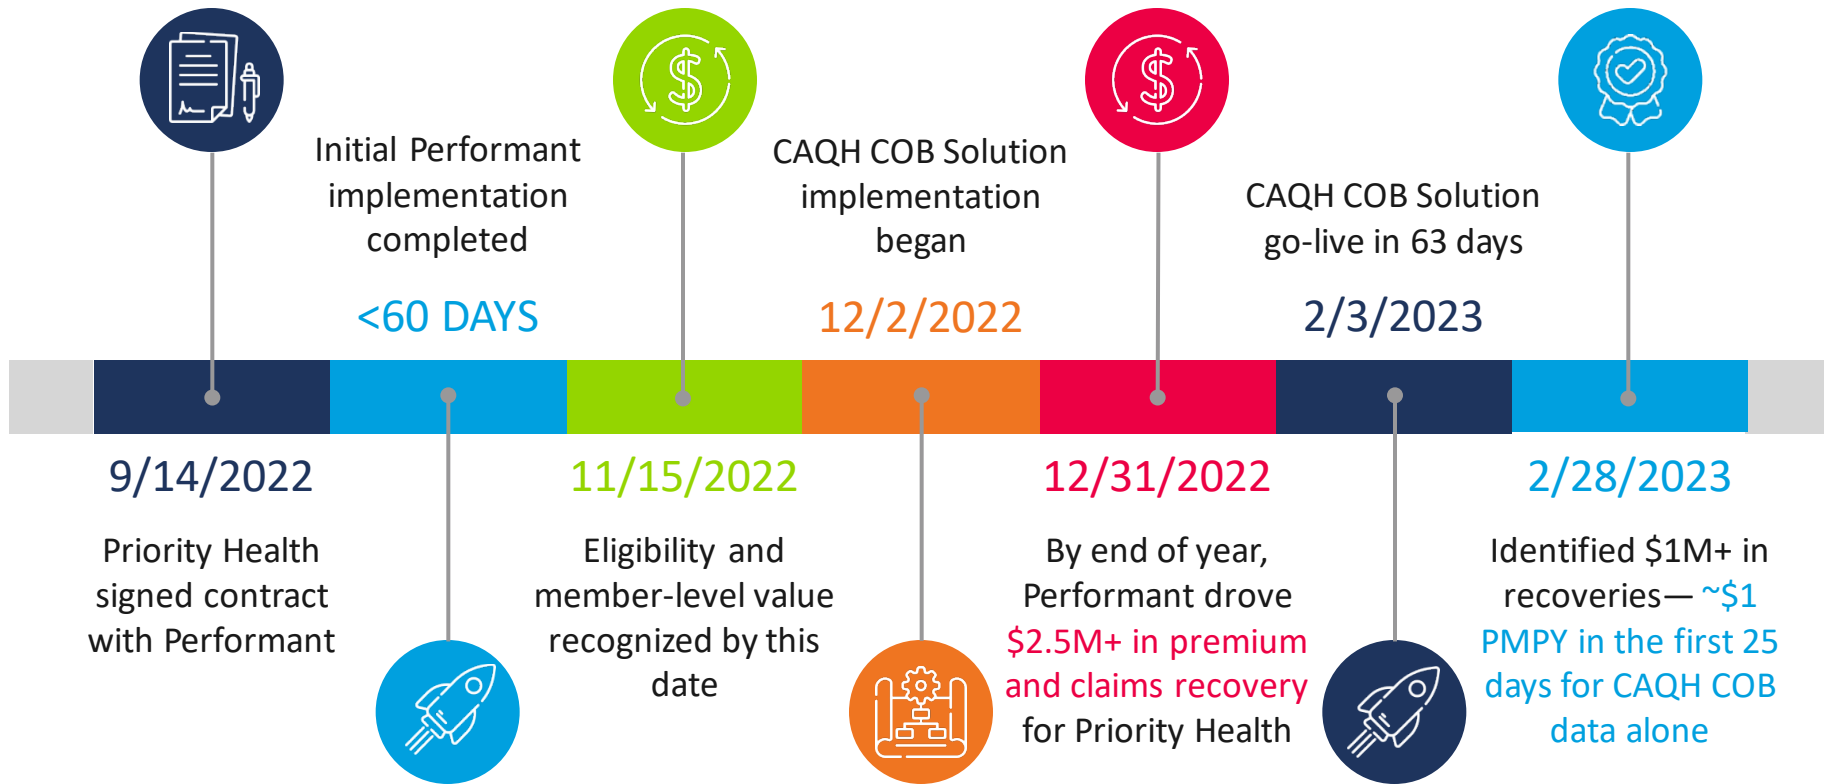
Initial Performant implementation completed

<60 DAYS

CAQH COB Solution implementation began

12/2/2022

CAQH COB Solution go-live in 63 days

2/3/2023

9/14/2022

Priority Health signed contract with Performant

11/15/2022

Eligibility and member-level value recognized by this date

12/31/2022

By end of year, Performant drove $2.5M+ in premium and claims recovery for Priority Health

2/28/2023

Identified $1M+ in recoveries— ~$1 PMPY in the first 25 days for CAQH COB data alone